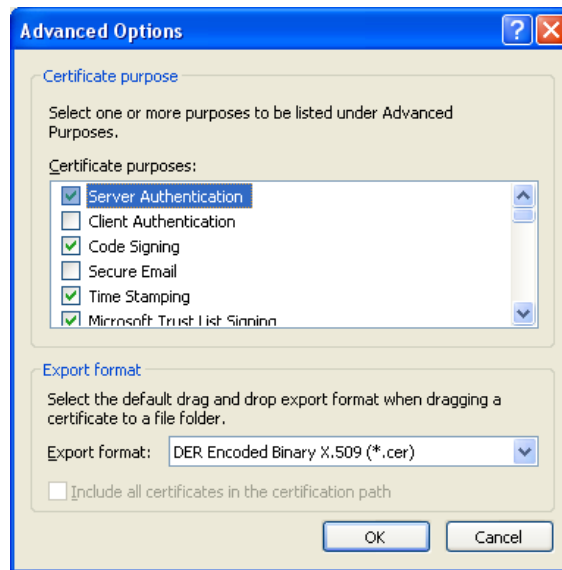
Advanced Options

Certificate purpose

Select one or more purposes to be listed under Advanced Purposes.

Certificate purposes:

Server Authentication
Client Authentication
Code Signing
Secure Email
Time Stamping
Microsoft Trust List Signing

Export format

Select the default drag and drop export format when dragging a certificate to a file folder.

Export format: DER Encoded Binary X.509 (*.cer)

Include all certificates in the certification path

OK Cancel